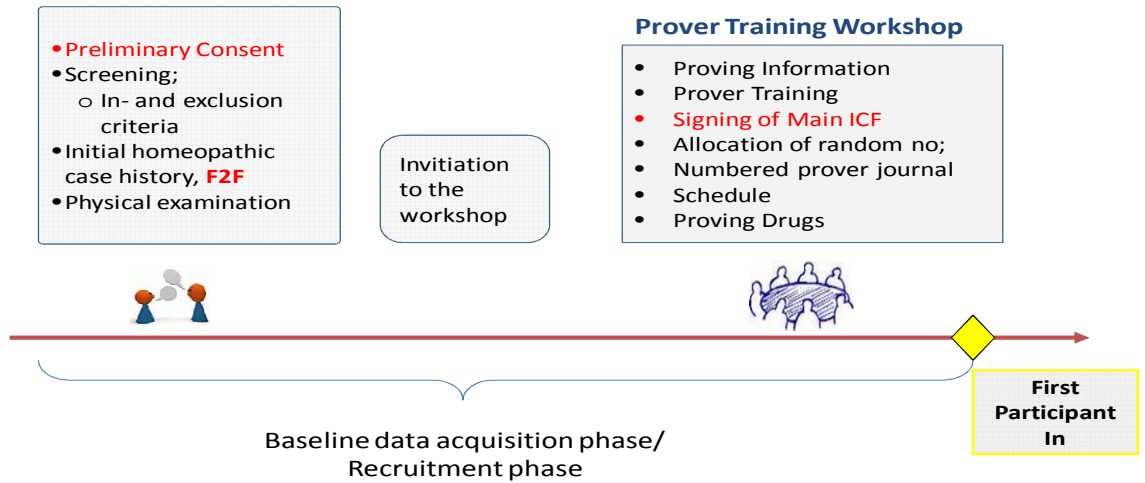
• Preliminary Consent
• Screening;
  o In- and exclusion criteria
• Initial homeopathic case history, F2F
• Physical examination

Invitiation to the workshop

Prover Training Workshop

• Proving Information
• Prover Training
• Signing of Main ICF
• Allocation of random no;
• Numbered prover journal
• Schedule
• Proving Drugs

First Participant In

Baseline data acquisition phase/ Recruitment phase